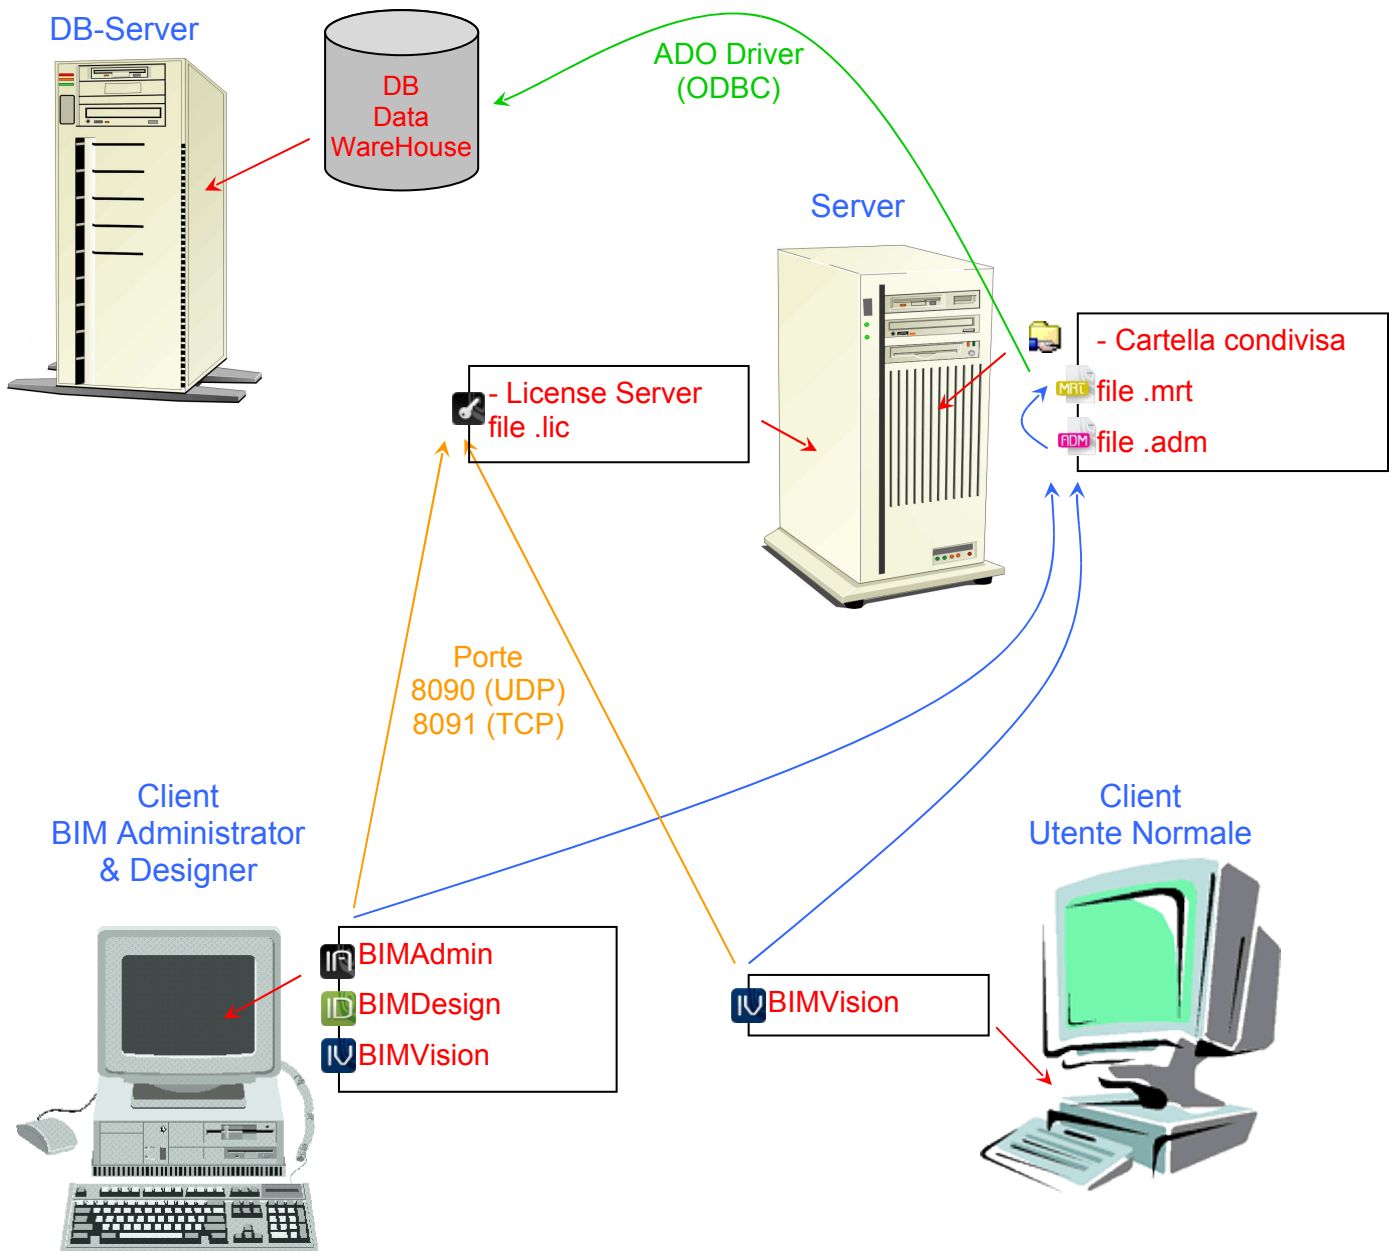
DB-Server

DB
Data
WareHouse

ADO Driver
(ODBC)

Server

- Cartella condivisa
MRT file .mrt
ADM file .adm

- License Server
file .lic

Porte
8090 (UDP)
8091 (TCP)

Client
BIM Administrator
& Designer

IA BIMAdmin
ID BIMDesign
IV BIMVision

IV BIMVision

Client
Utente Normale